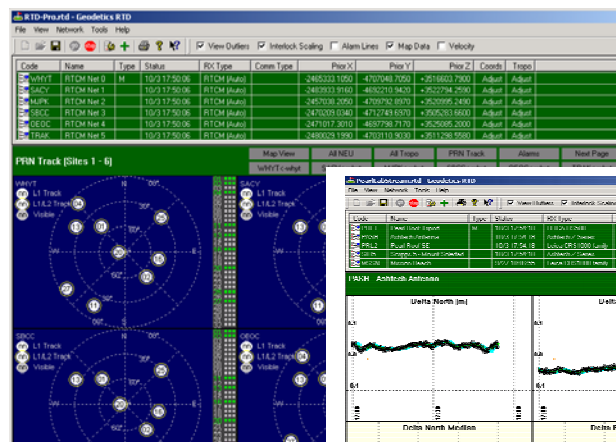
RTD-Pro.rtd - Geodetics RTD

File View Network Tools Help

View Outliers Interlock Scaling Alarm Lines Map Data Velocity

| Code | Name | Type | Status | RX Type | Comm Type | Prior X | Prior Y | Prior Z | Coords | Tropo |
|---|---|---|---|---|---|---|---|---|---|---|
| WHYT | RTCM Net 0 | M | 10/3 17:50:06 | RTCM (Auto) | | -2465333.1050 | -4707048.7050 | +3516603.7900 | Adjust | Adjust |
| SACV | RTCM Net 1 | | 10/3 17:50:06 | RTCM (Auto) | | -2483933.9930 | -4692210.9420 | +3522794.2590 | Adjust | Adjust |
| MJPK | RTCM Net 2 | | 10/3 17:50:06 | RTCM (Auto) | | -2457038.2050 | -4709792.8970 | +3520995.2490 | Adjust | Adjust |
| SBCC | RTCM Net 3 | | 10/3 17:50:06 | RTCM (Auto) | | -2470209.0340 | -4712749.6970 | +3505263.6600 | Adjust | Adjust |
| OEOC | RTCM Net 4 | | 10/3 17:50:06 | RTCM (Auto) | | -2471017.3010 | -4697798.7170 | +3525085.2000 | Adjust | Adjust |
| TRAK | RTCM Net 5 | | 10/3 17:50:06 | RTCM (Auto) | | -2480029.1990 | -4703110.9030 | +3511298.5580 | Adjust | Adjust |

PRN Track (Sites 1 - 6)

Map View All NEU All Tropo PRN Track Alarms Next Page

WHYT<->whyt

WHYT
L1 Track
L1/L2 Track
Visible

SACV

SBCC
L1 Track
L1/L2 Track
Visible

OEOC

PostNetwork.rtd - Geodetics RTD

File View Network Tools Help

View Outliers Interlock Scaling

| Code | Name | Type | Status | RX Type |
|---|---|---|---|---|
| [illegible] | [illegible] | M | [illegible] | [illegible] |
| PANH | Ashtech Antenna | | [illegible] | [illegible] |
| PRL2 | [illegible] | | 10/3 17:54:18 | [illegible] |
| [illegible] | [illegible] | | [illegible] | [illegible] |
| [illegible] | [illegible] | | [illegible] | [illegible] |

PANH Ashtech Antenna

Delta North (m)

0.1

0.0

-0.1

Delta North Median

Delta E